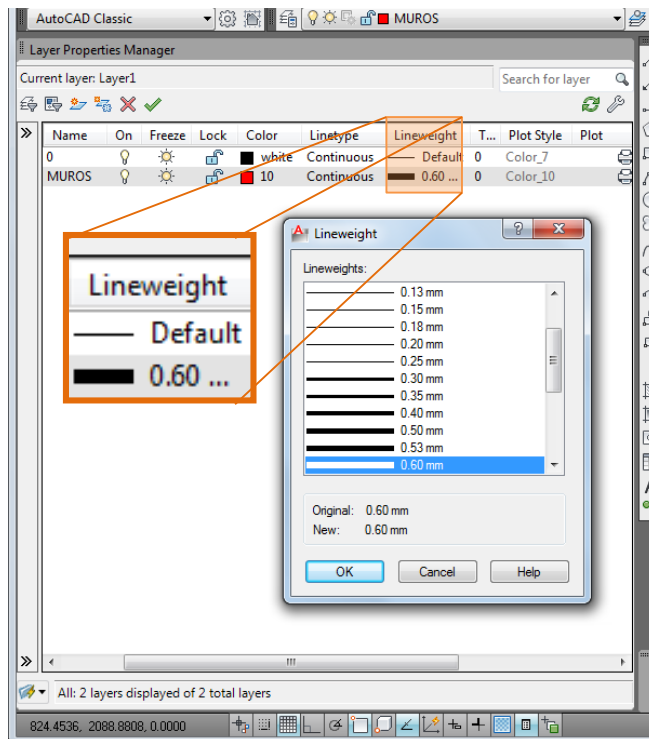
AutoCAD Classic

MUROS

Layer Properties Manager

Current layer: Layer1

Search for layer

| Name | On | Freeze | Lock | Color | Linetype | Lineweight | T... | Plot Style | Plot |
|---|---|---|---|---|---|---|---|---|---|
| 0 | | | | white | Continuous | Default | 0 | Color_7 | |
| MUROS | | | | 10 | Continuous | 0.60 ... | 0 | Color_10 | |

Lineweight
Default
0.60 ...

Lineweight

Lineweights:

0.13 mm
0.15 mm
0.18 mm
0.20 mm
0.25 mm
0.30 mm
0.35 mm
0.40 mm
0.50 mm
0.53 mm
0.60 mm

Original: 0.60 mm
New: 0.60 mm

OK
Cancel
Help

All: 2 layers displayed of 2 total layers

824.4536, 2088.8808, 0.0000